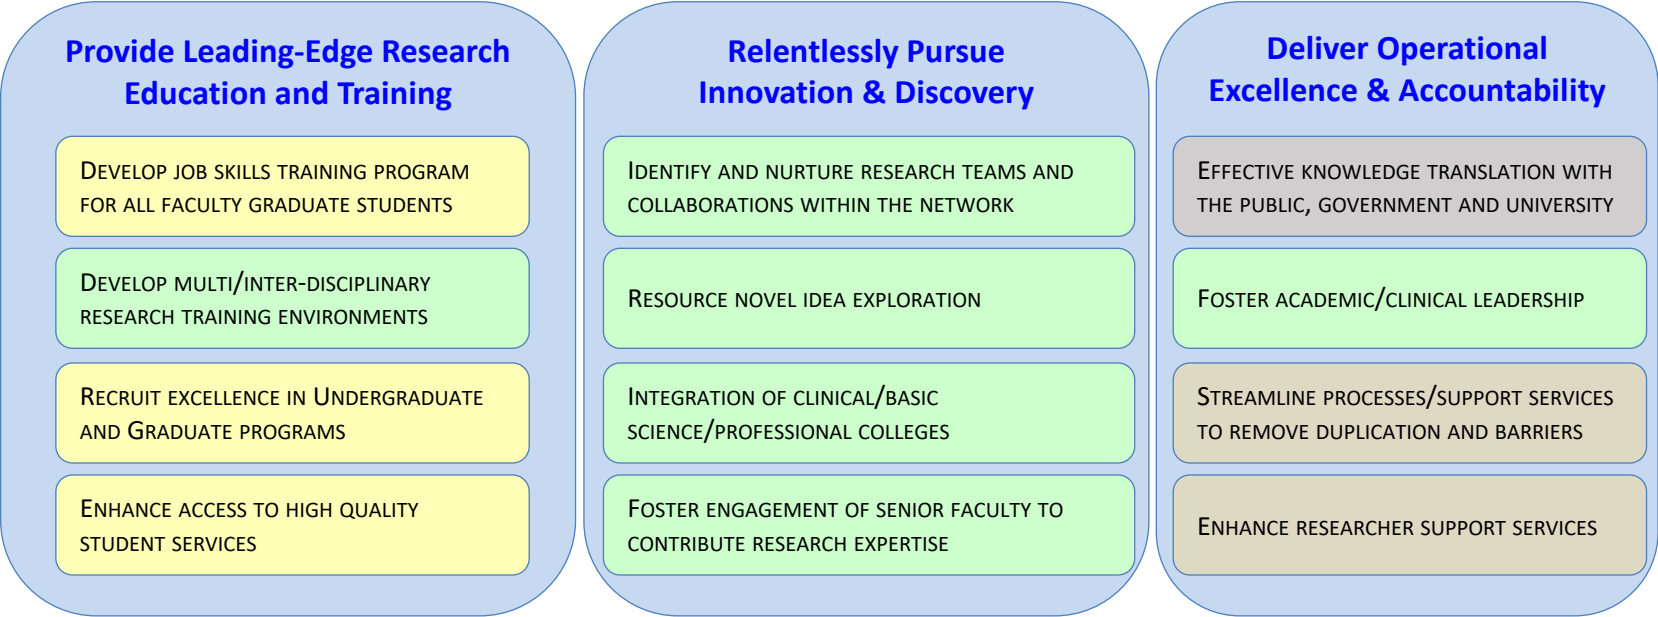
Provide Leading-Edge Research Education and Training

Develop job skills training program for all faculty graduate students

Develop multi/inter-disciplinary research training environments

Recruit excellence in Undergraduate and Graduate programs

Enhance access to high quality student services

Relentlessly Pursue Innovation & Discovery

Identify and nurture research teams and collaborations within the network

Resource novel idea exploration

Integration of clinical/basic science/professional colleges

Foster engagement of senior faculty to contribute research expertise

Deliver Operational Excellence & Accountability

Effective knowledge translation with the public, government and university

Foster academic/clinical leadership

Streamline processes/support services to remove duplication and barriers

Enhance researcher support services